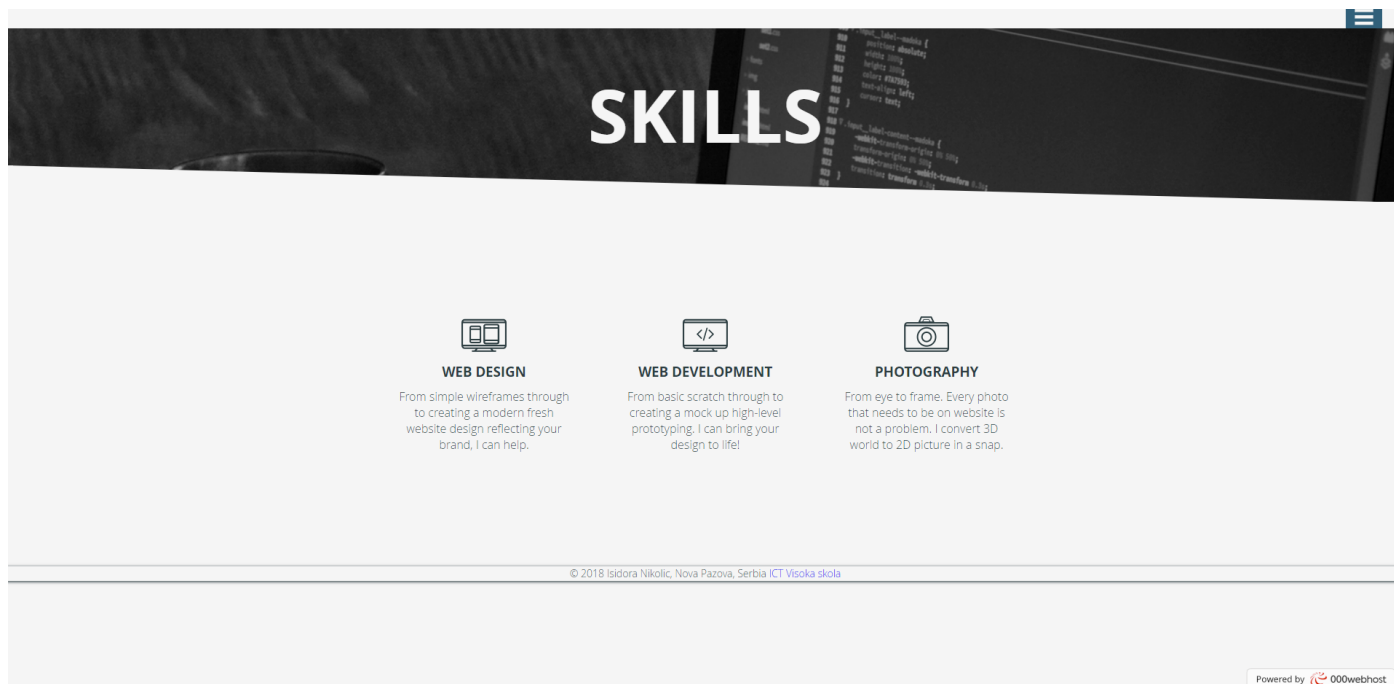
SKILLS

WEB DESIGN

From simple wireframes through to creating a modern fresh website design reflecting your brand, I can help.

WEB DEVELOPMENT

From basic scratch through to creating a mock up high-level prototyping, I can bring your design to life!

PHOTOGRAPHY

From eye to frame. Every photo that needs to be on website is not a problem. I convert 3D world to 2D picture in a snap.

© 2018 Isidora Nikolic, Nova Pazova, Serbia ICT Visoka skola

Powered by 000webhost